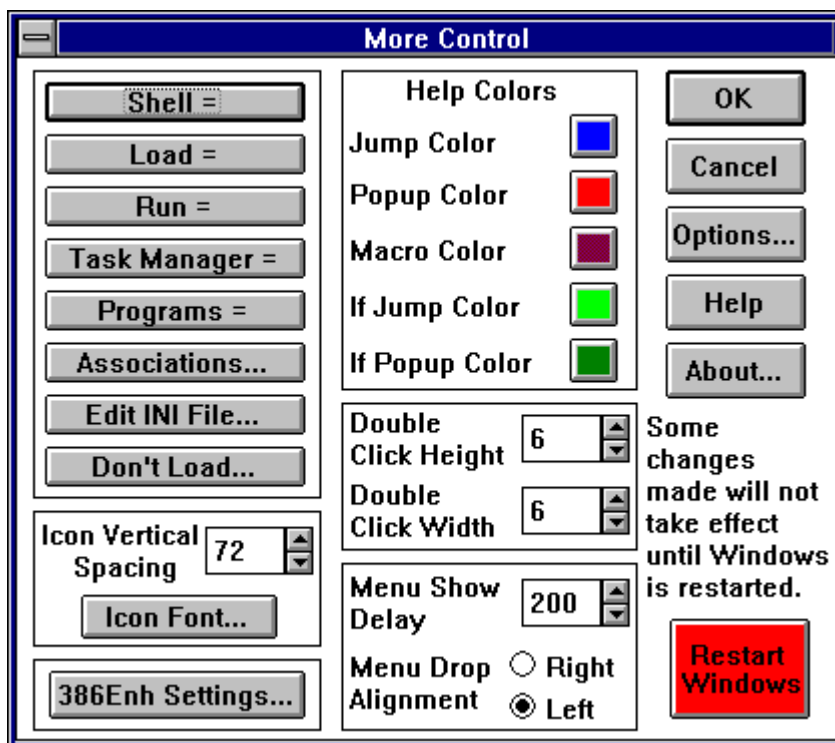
More Control

Shell =
Load =
Run =
Task Manager =
Programs =
Associations...
Edit INI File...
Don't Load...

Icon Vertical Spacing 72
Icon Font...

386Enh Settings...

Help Colors
Jump Color
Popup Color
Macro Color
If Jump Color
If Popup Color

Double Click Height 6
Double Click Width 6

Menu Show Delay 200
Menu Drop Alignment
Right
Left

OK
Cancel
Options...
Help
About...

Some changes made will not take effect until Windows is restarted.

Restart Windows